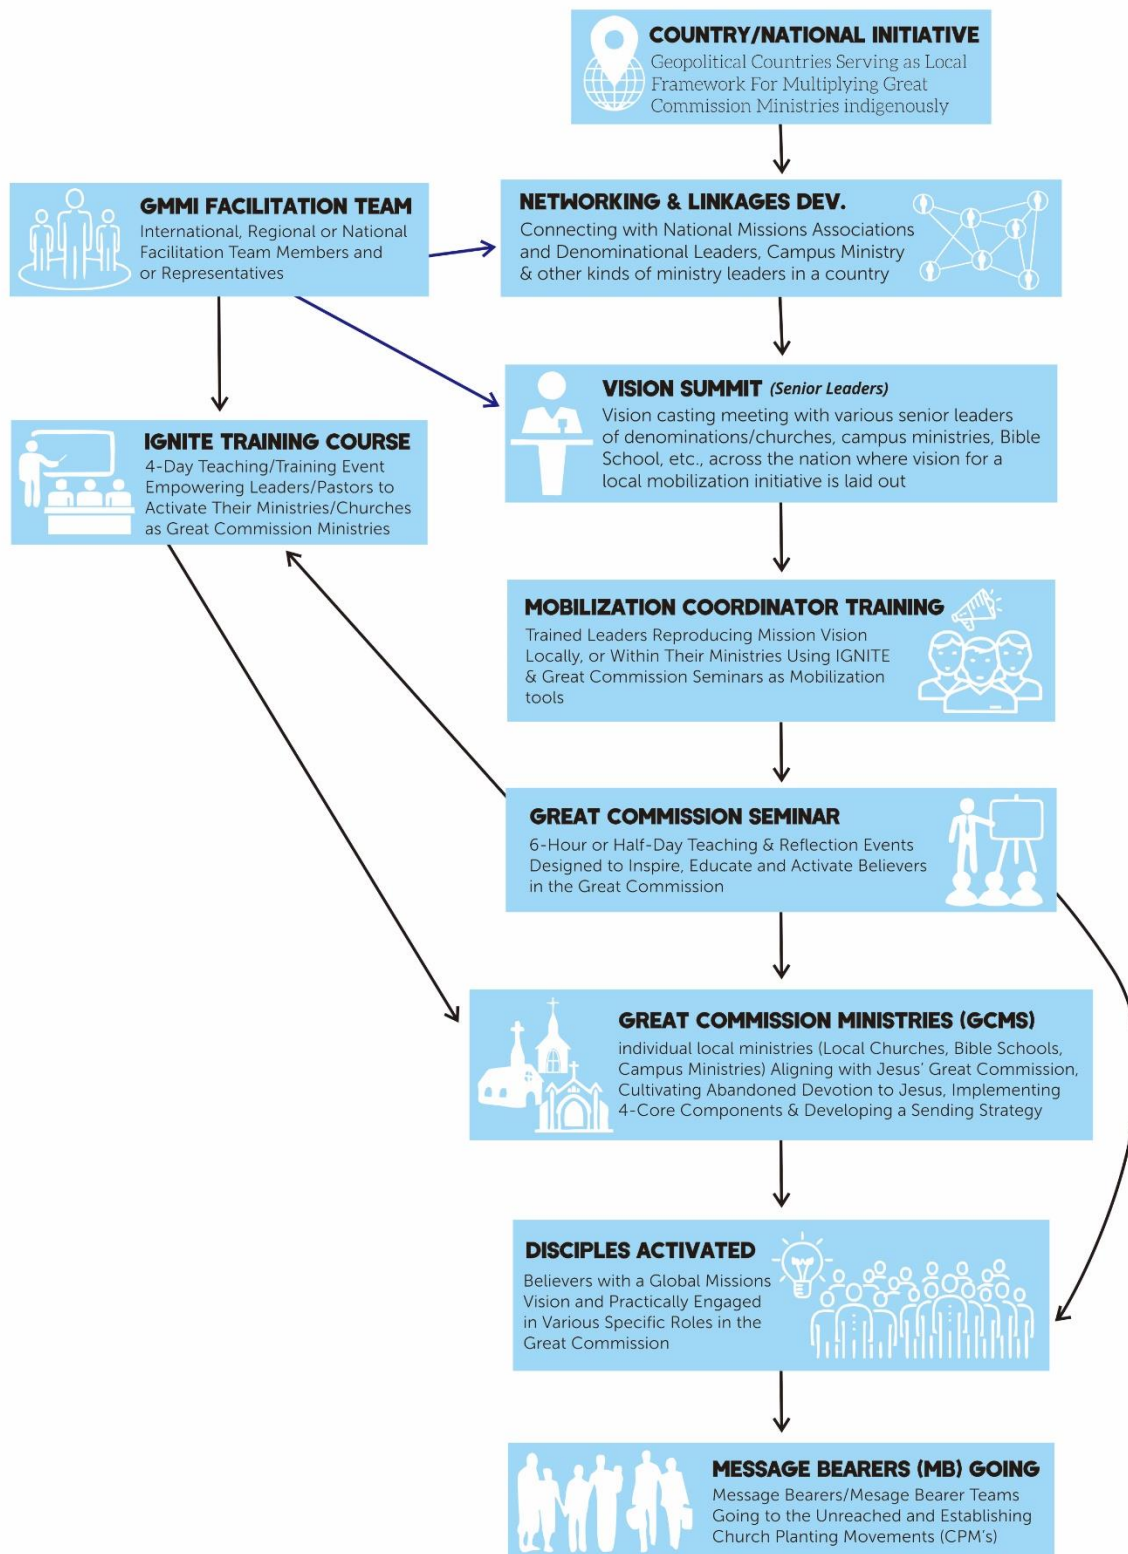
COUNTRY/NATIONAL INITIATIVE
Geopolitical Countries Serving as Local Framework For Multiplying Great Commission Ministries indigenously

GMMI FACILITATION TEAM
International, Regional or National Facilitation Team Members and or Representatives

NETWORKING & LINKAGES DEV.
Connecting with National Missions Associations and Denominational Leaders, Campus Ministry & other kinds of ministry leaders in a country

VISION SUMMIT (Senior Leaders)
Vision casting meeting with various senior leaders of denominations/churches, campus ministries, Bible School, etc., across the nation where vision for a local mobilization initiative is laid out

IGNITE TRAINING COURSE
4-Day Teaching/Training Event Empowering Leaders/Pastors to Activate Their Ministries/Churches as Great Commission Ministries

MOBILIZATION COORDINATOR TRAINING
Trained Leaders Reproducing Mission Vision Locally, or Within Their Ministries Using IGNITE & Great Commission Seminars as Mobilization tools

GREAT COMMISSION SEMINAR
6-Hour or Half-Day Teaching & Reflection Events Designed to Inspire, Educate and Activate Believers in the Great Commission

GREAT COMMISSION MINISTRIES (GCMS)
individual local ministries (Local Churches, Bible Schools, Campus Ministries) Aligning with Jesus' Great Commission, Cultivating Abandoned Devotion to Jesus, Implementing 4-Core Components & Developing a Sending Strategy

DISCIPLES ACTIVATED
Believers with a Global Missions Vision and Practically Engaged in Various Specific Roles in the Great Commission

MESSAGE BEARERS (MB) GOING
Message Bearers/Mesage Bearer Teams Going to the Unreached and Establishing Church Planting Movements (CPM's)